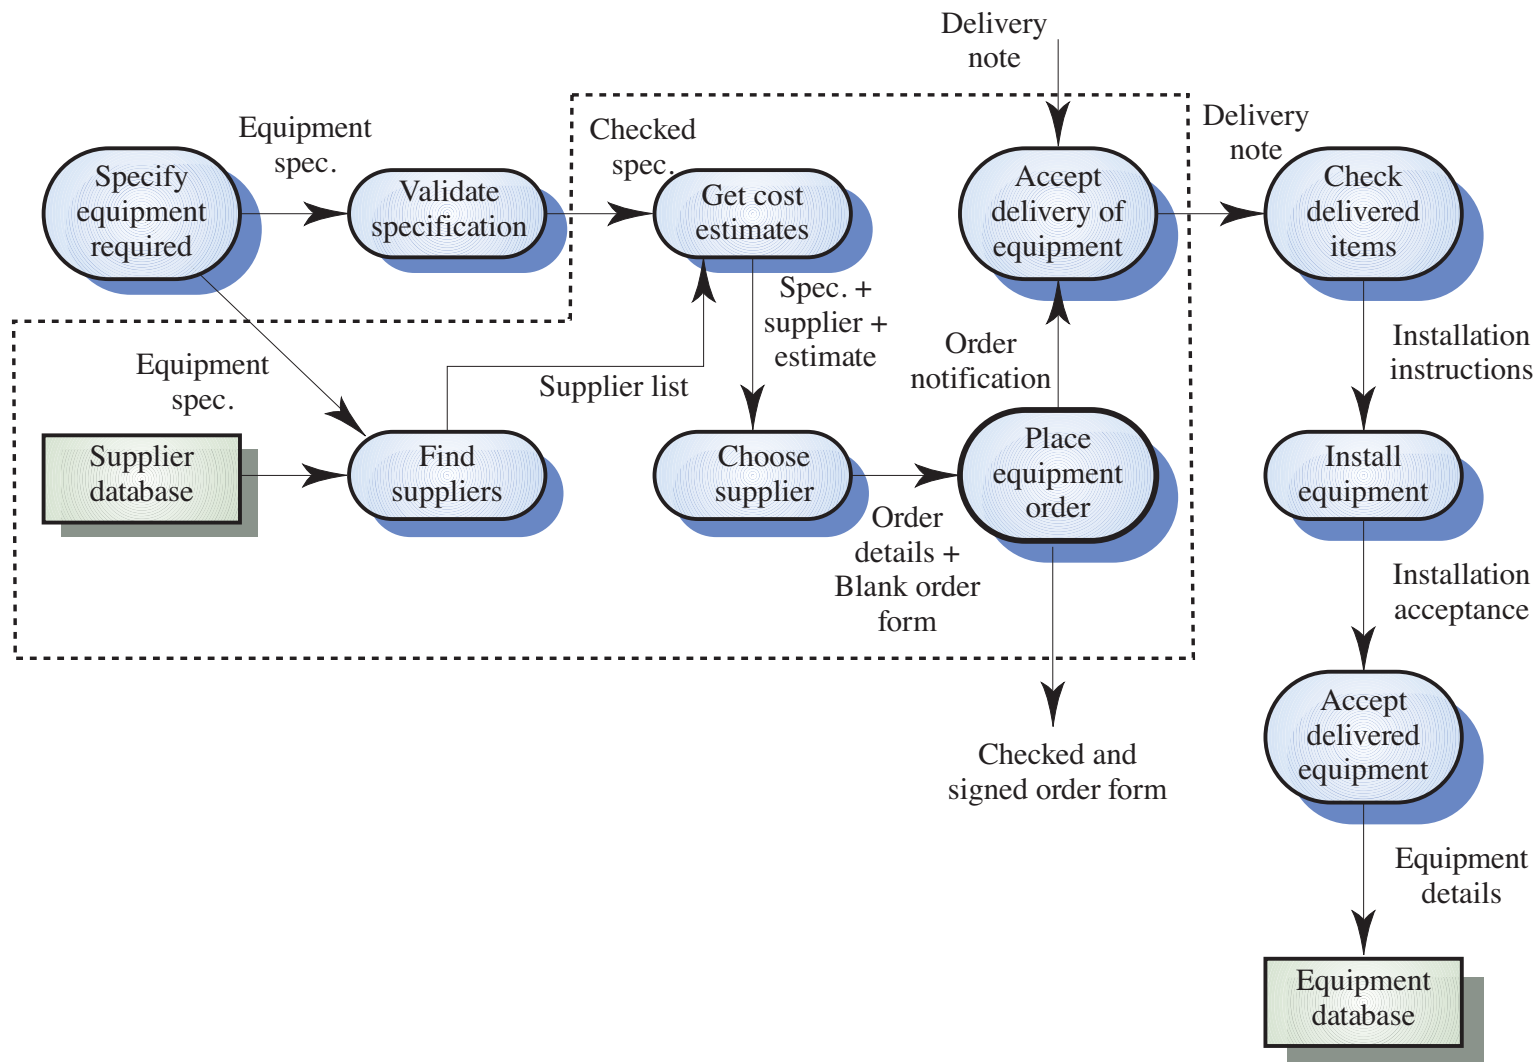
Delivery note

Equipment spec.

Checked spec.

Delivery note

Specify equipment required

Validate specification

Get cost estimates

Accept delivery of equipment

Check delivered items

Spec. + supplier + estimate

Order notification

Installation instructions

Equipment spec.

Supplier list

Supplier database

Find suppliers

Choose supplier

Place equipment order

Install equipment

Order details + Blank order form

Installation acceptance

Accept delivered equipment

Checked and signed order form

Equipment details

Equipment database